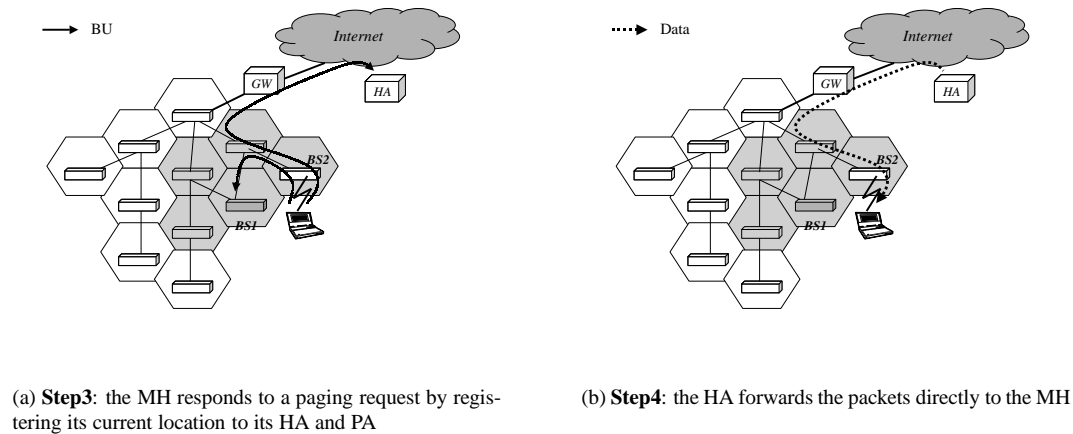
BU

Internet

GW

HA

BS2

BS1

Data

Internet

GW

HA

BS2

BS1

(a) **Step3**: the MH responds to a paging request by registering its current location to its HA and PA

(b) **Step4**: the HA forwards the packets directly to the MH